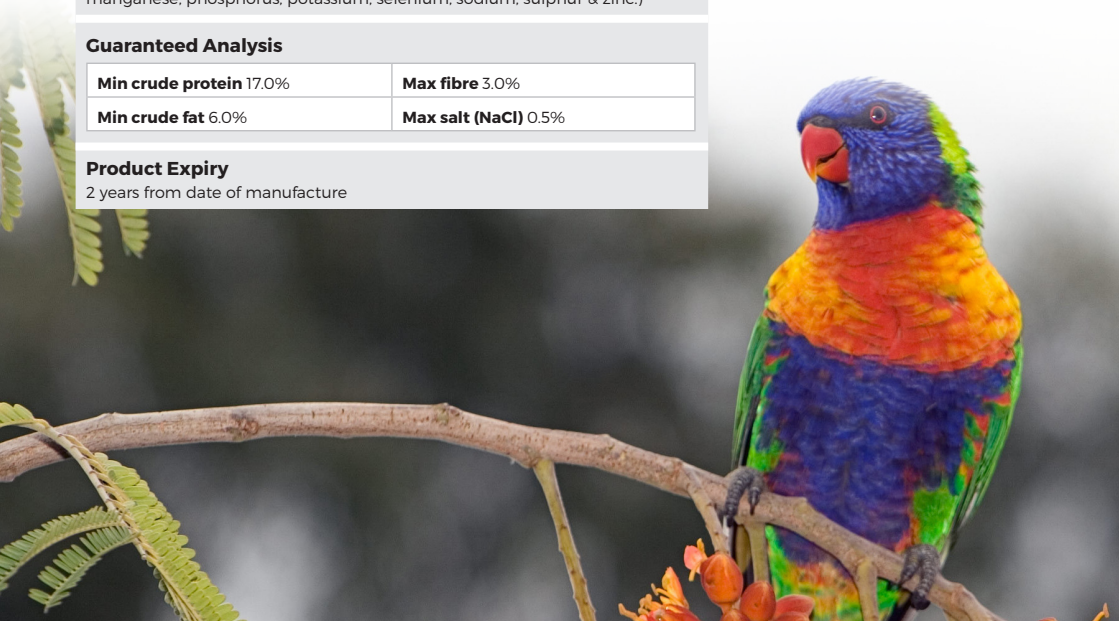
manganese, phosphorus, potassium, selenium, sodium, sulphur & zinc.)

Guaranteed Analysis

| **Min crude protein** 17.0% | **Max fibre** 3.0% |
|---|---|
| **Min crude fat** 6.0% | **Max salt (NaCl)** 0.5% |

Product Expiry
2 years from date of manufacture